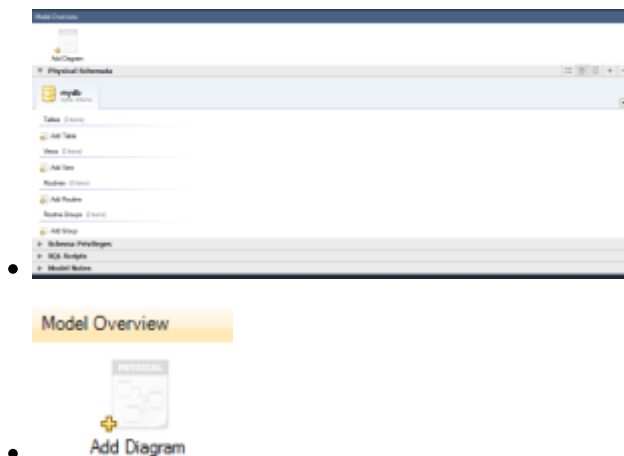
Model Overview

Add Diagram

▼ Physical Schemata

mydb
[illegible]

Tables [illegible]

Add Table

Views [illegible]

Add View

Routines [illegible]

Add Routine

Routine Groups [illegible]

Add Group

▶ Schema Privileges

▶ SQL Scripts

▶ Model Notes

Model Overview

PHYSICAL

Add Diagram